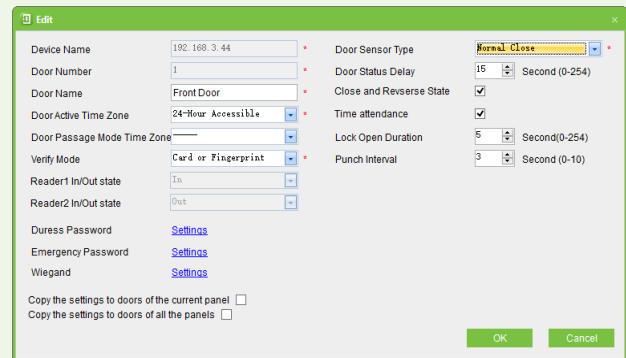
Edit

Device Name 192.168.3.44 *
Door Number 1 *
Door Name Front Door *
Door Active Time Zone 24-Hour Accessible *
Door Passage Mode Time Zone ———
Verify Mode Card or Fingerprint *
Reader1 In/Out state In
Reader2 In/Out state Out

Duress Password Settings
Emergency Password Settings
Wiegand Settings

Door Sensor Type Normal Close *
Door Status Delay 15 Second (0-254)
Close and Revserse State
Time attendance
Lock Open Duration 5 Second(0-254)
Punch Interval 3 Second (0-10)

Copy the settings to doors of the current panel
Copy the settings to doors of all the panels

OK Cancel